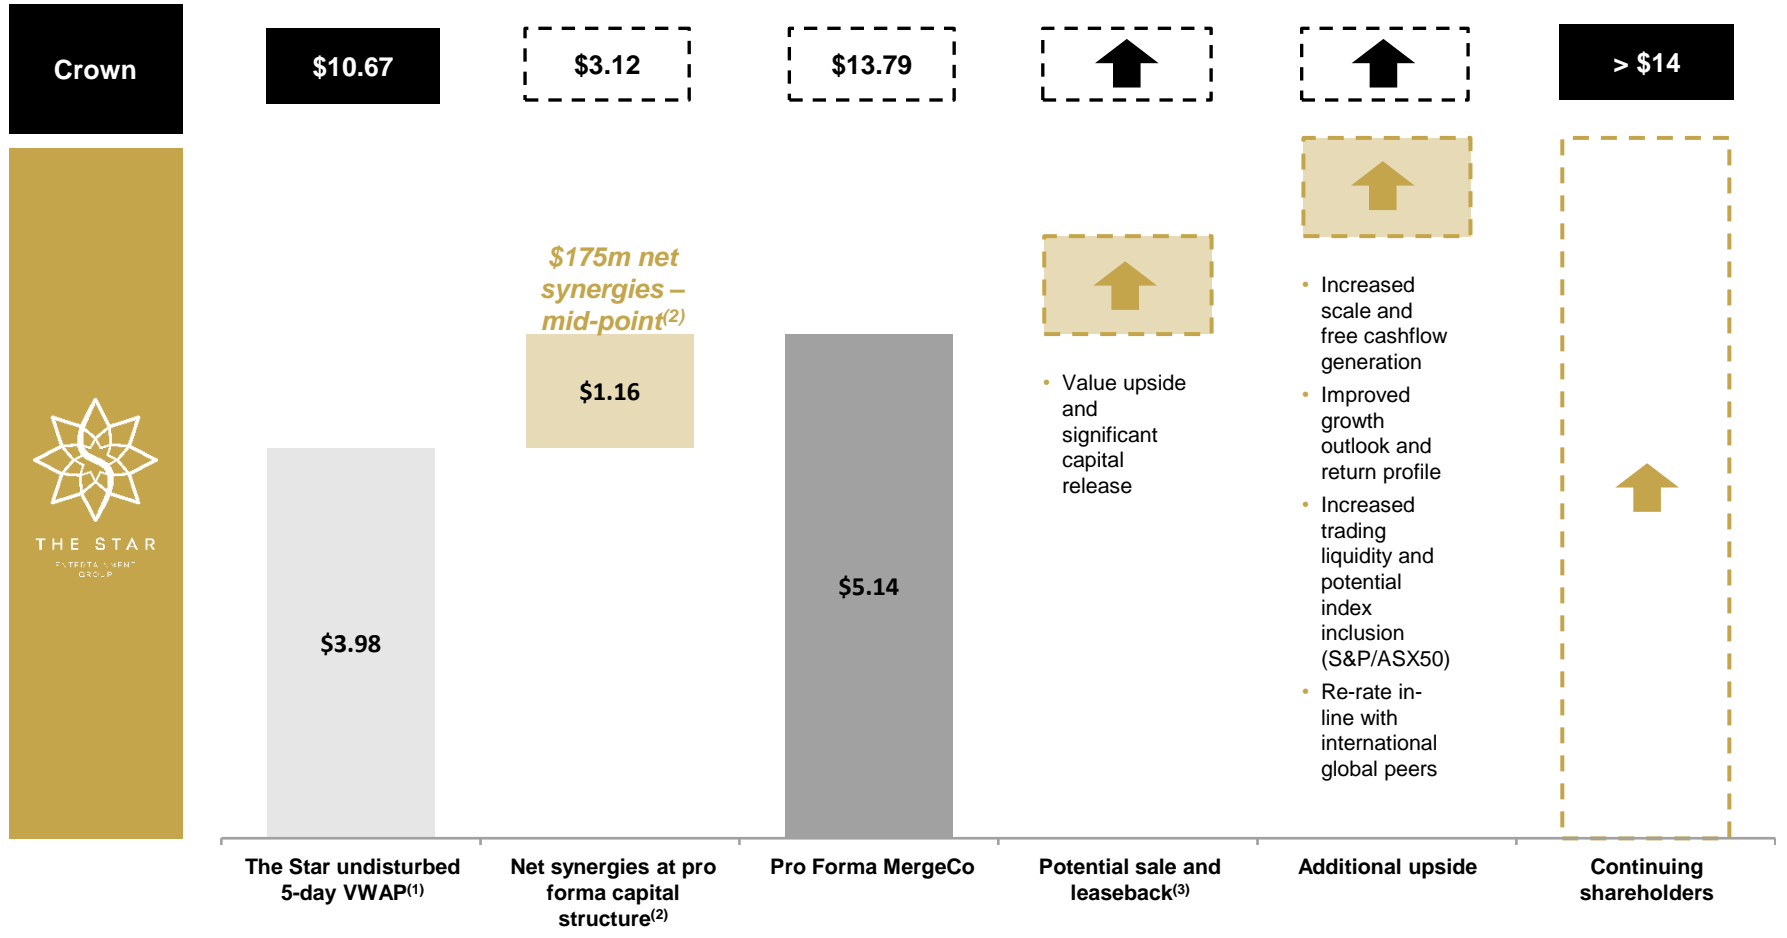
Crown

$10.67

$3.12

$13.79

> $14

THE STAR
ENTERTAINMENT GROUP

$175m net synergies – mid-point$^{(2)}$

$1.16

$3.98

$5.14

• Value upside and significant capital release

• Increased scale and free cashflow generation
• Improved growth outlook and return profile
• Increased trading liquidity and potential index inclusion (S&P/ASX50)
• Re-rate in-line with international global peers

The Star undisturbed 5-day VWAP$^{(1)}$

Net synergies at pro forma capital structure$^{(2)}$

Pro Forma MergeCo

Potential sale and leaseback$^{(3)}$

Additional upside

Continuing shareholders